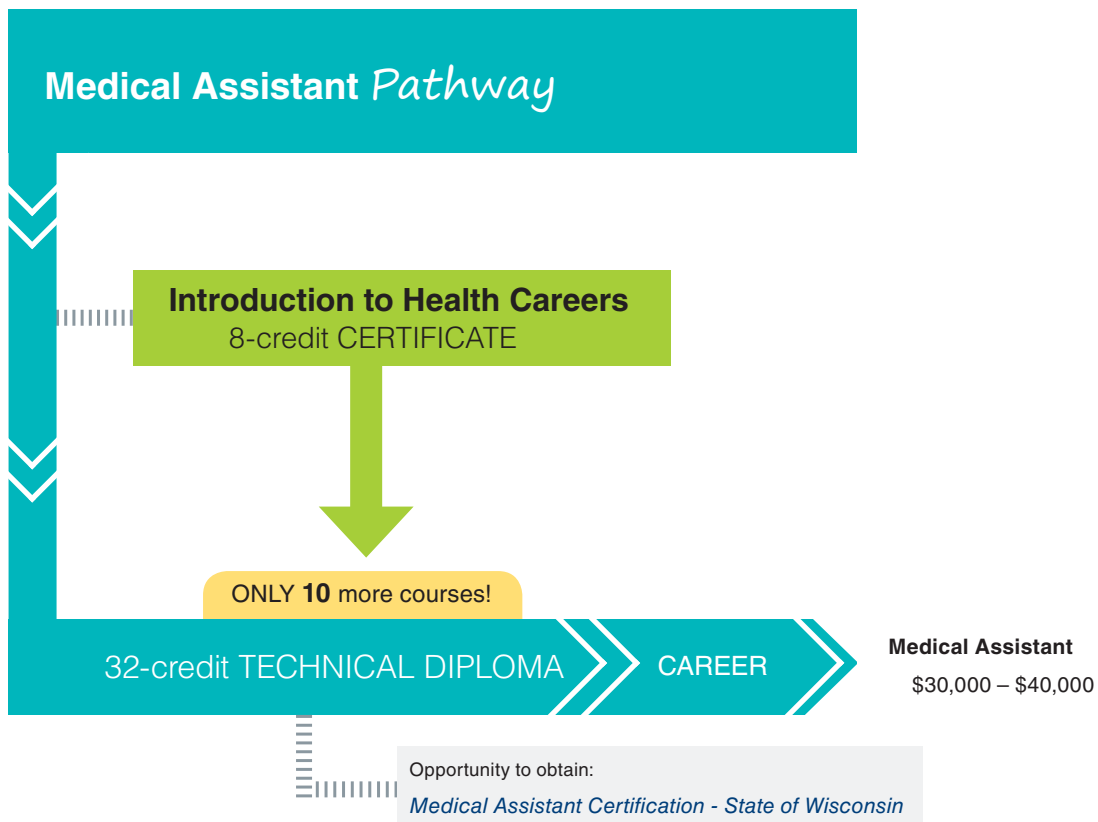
Medical Assistant Pathway

Introduction to Health Careers
8-credit CERTIFICATE

ONLY 10 more courses!

32-credit TECHNICAL DIPLOMA

CAREER

Medical Assistant
$30,000 – $40,000

Opportunity to obtain:
Medical Assistant Certification - State of Wisconsin